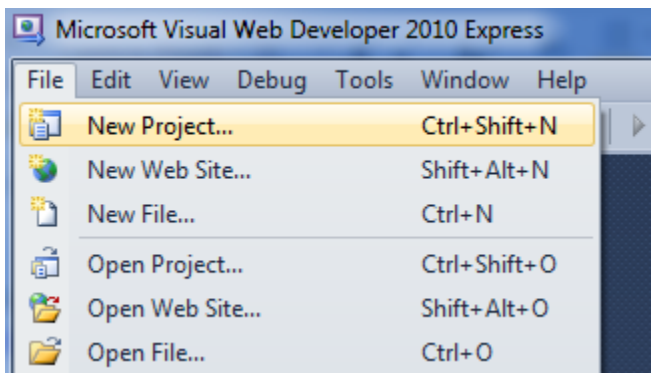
Microsoft Visual Web Developer 2010 Express

File Edit View Debug Tools Window Help

New Project... Ctrl+Shift+N
New Web Site... Shift+Alt+N
New File... Ctrl+N
Open Project... Ctrl+Shift+O
Open Web Site... Shift+Alt+O
Open File... Ctrl+O